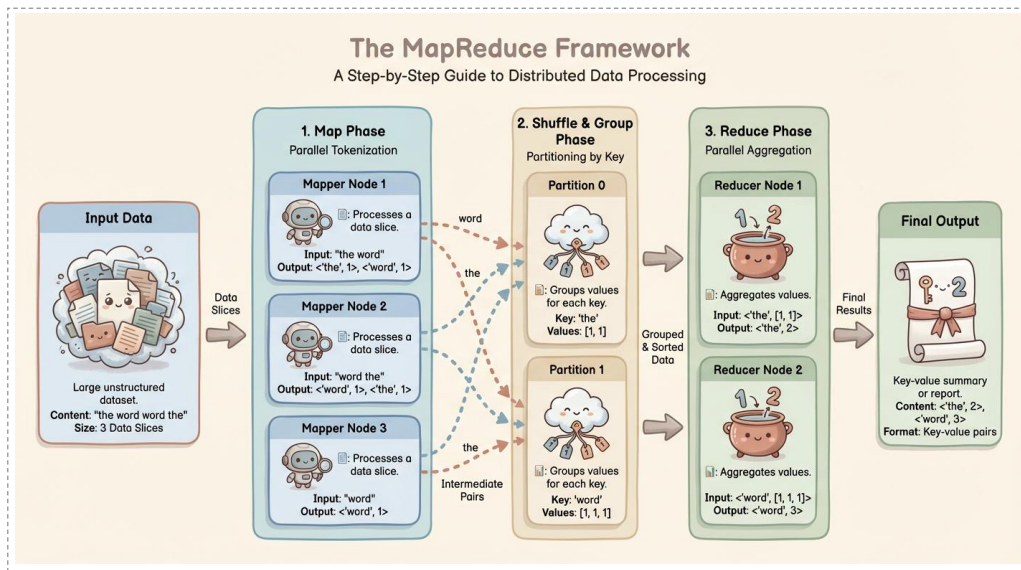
The MapReduce Framework

A Step-by-Step Guide to Distributed Data Processing

Input Data

Large unstructured dataset.
Content: "the word word the"
Size: 3 Data Slices

Data Slices

1. Map Phase
Parallel Tokenization

Mapper Node 1
Processes a data slice.
Input: "the word"
Output: <'the', 1>, <'word', 1>

Mapper Node 2
Processes a data slice.
Input: "word the"
Output: <'word', 1>, <'the', 1>

Mapper Node 3
Processes a data slice.
Input: "word"
Output: <'word', 1>

word

the

the

Intermediate Pairs

2. Shuffle & Group Phase
Partitioning by Key

Partition 0
Groups values for each key.
Key: 'the'
Values: [1, 1]

Partition 1
Groups values for each key.
Key: 'word'
Values: [1, 1, 1]

Grouped & Sorted Data

3. Reduce Phase
Parallel Aggregation

Reducer Node 1
Aggregates values.
Input: <'the', [1, 1]>
Output: <'the', 2>

Reducer Node 2
Aggregates values.
Input: <'word', [1, 1, 1]>
Output: <'word', 3>

Final Results

Final Output

Key-value summary or report.
Content: <'the', 2>, <'word', 3>
Format: Key-value pairs